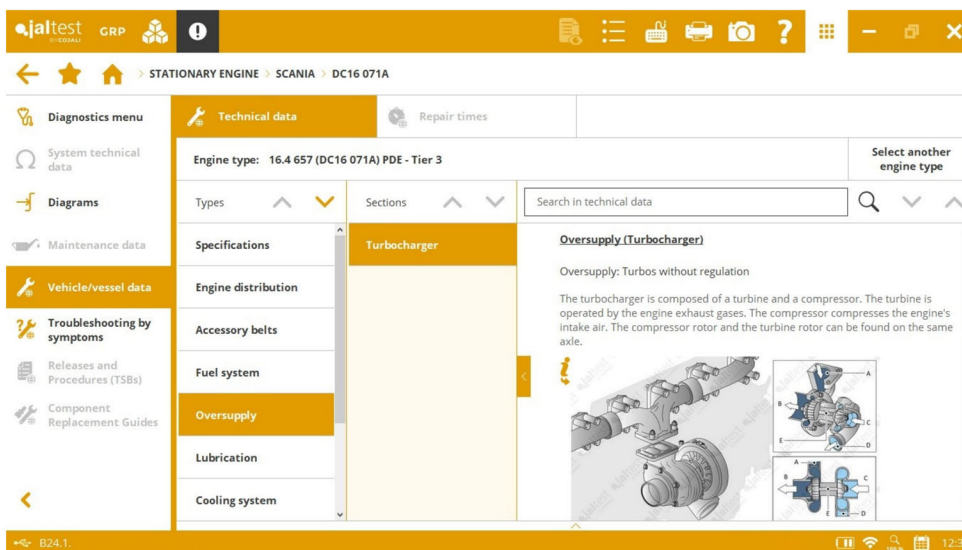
jaltest BY COJALI GRP

STATIONARY ENGINE > SCANIA > DC16 071A

Diagnostics menu
System technical data
Diagrams
Maintenance data
Vehicle/vessel data
Troubleshooting by symptoms
Releases and Procedures (TSBs)
Component Replacement Guides

Technical data
Repair times

Engine type: 16.4 657 (DC16 071A) PDE - Tier 3

Select another engine type

Types
Specifications
Engine distribution
Accessory belts
Fuel system
Oversupply
Lubrication
Cooling system

Sections
Turbocharger

Search in technical data

Oversupply (Turbocharger)

Oversupply: Turbos without regulation

The turbocharger is composed of a turbine and a compressor. The turbine is operated by the engine exhaust gases. The compressor compresses the engine's intake air. The compressor rotor and the turbine rotor can be found on the same axle.

A
B
C
E
D
A
B
C
E
D

B24.1.
12:3